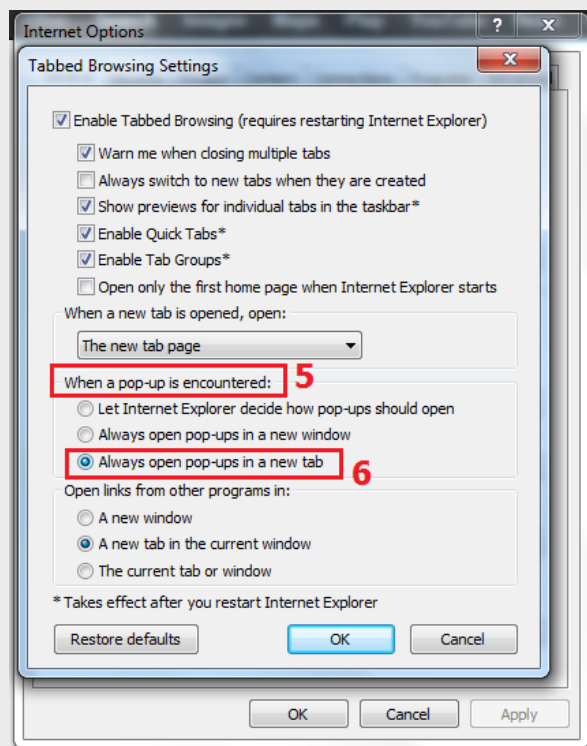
Internet Options
?
X
Tabbed Browsing Settings
X
Enable Tabbed Browsing (requires restarting Internet Explorer)
Warn me when closing multiple tabs
Always switch to new tabs when they are created
Show previews for individual tabs in the taskbar*
Enable Quick Tabs*
Enable Tab Groups*
Open only the first home page when Internet Explorer starts
When a new tab is opened, open:
The new tab page
When a pop-up is encountered:
5
Let Internet Explorer decide how pop-ups should open
Always open pop-ups in a new window
Always open pop-ups in a new tab
6
Open links from other programs in:
A new window
A new tab in the current window
The current tab or window
*Takes effect after you restart Internet Explorer
Restore defaults
OK
Cancel
OK
Cancel
Apply